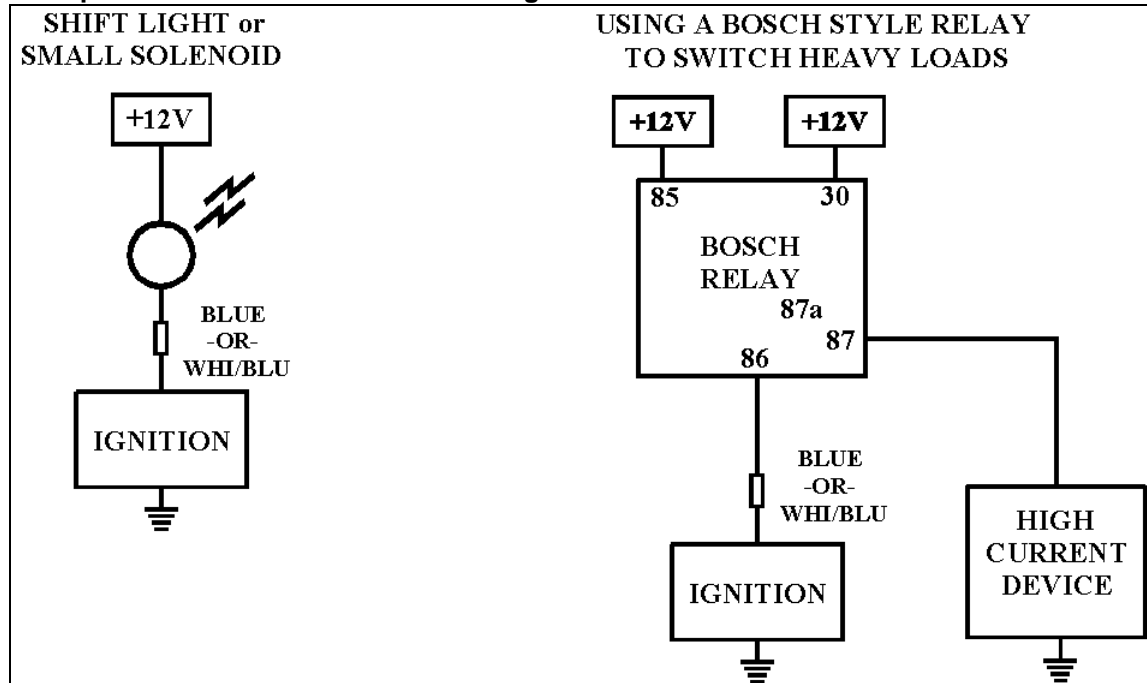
SHIFT LIGHT or SMALL SOLENOID

+12V

BLUE -OR- WHI/BLU

IGNITION

USING A BOSCH STYLE RELAY TO SWITCH HEAVY LOADS

+12V

+12V

85

30

BOSCH RELAY

87a

87

86

BLUE -OR- WHI/BLU

IGNITION

HIGH CURRENT DEVICE